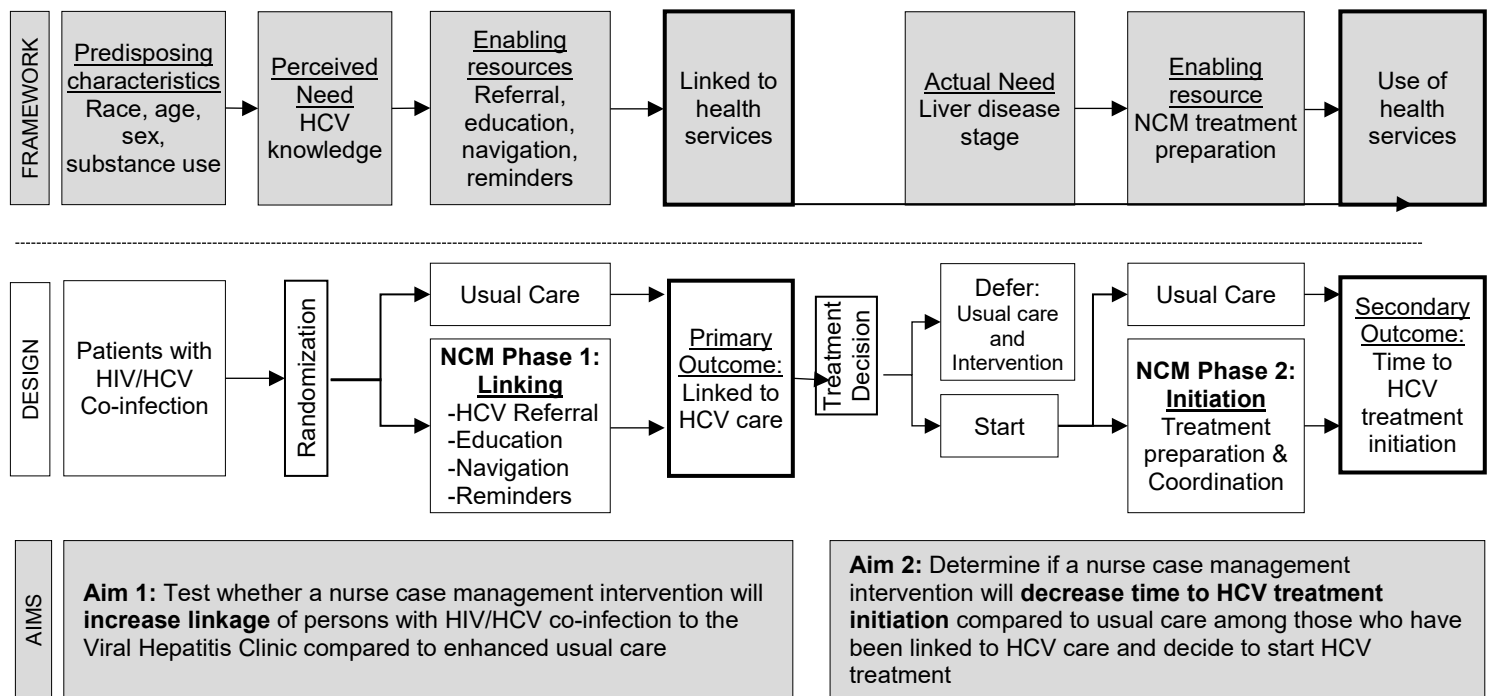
FRAMEWORK

Predisposing characteristics
Race, age, sex, substance use

Perceived Need
HCV knowledge

Enabling resources
Referral, education, navigation, reminders

Linked to health services

Actual Need
Liver disease stage

Enabling resource
NCM treatment preparation

Use of health services

DESIGN

Patients with HIV/HCV Co-infection

Randomization

Usual Care

NCM Phase 1: Linking
-HCV Referral
-Education
-Navigation
-Reminders

Primary Outcome:
Linked to HCV care

Treatment Decision

Defer:
Usual care and Intervention

Start

Usual Care

NCM Phase 2: Initiation
Treatment preparation & Coordination

Secondary Outcome:
Time to HCV treatment initiation

AIMS

**Aim 1:** Test whether a nurse case management intervention will **increase linkage** of persons with HIV/HCV co-infection to the Viral Hepatitis Clinic compared to enhanced usual care

**Aim 2:** Determine if a nurse case management intervention will **decrease time to HCV treatment initiation** compared to usual care among those who have been linked to HCV care and decide to start HCV treatment